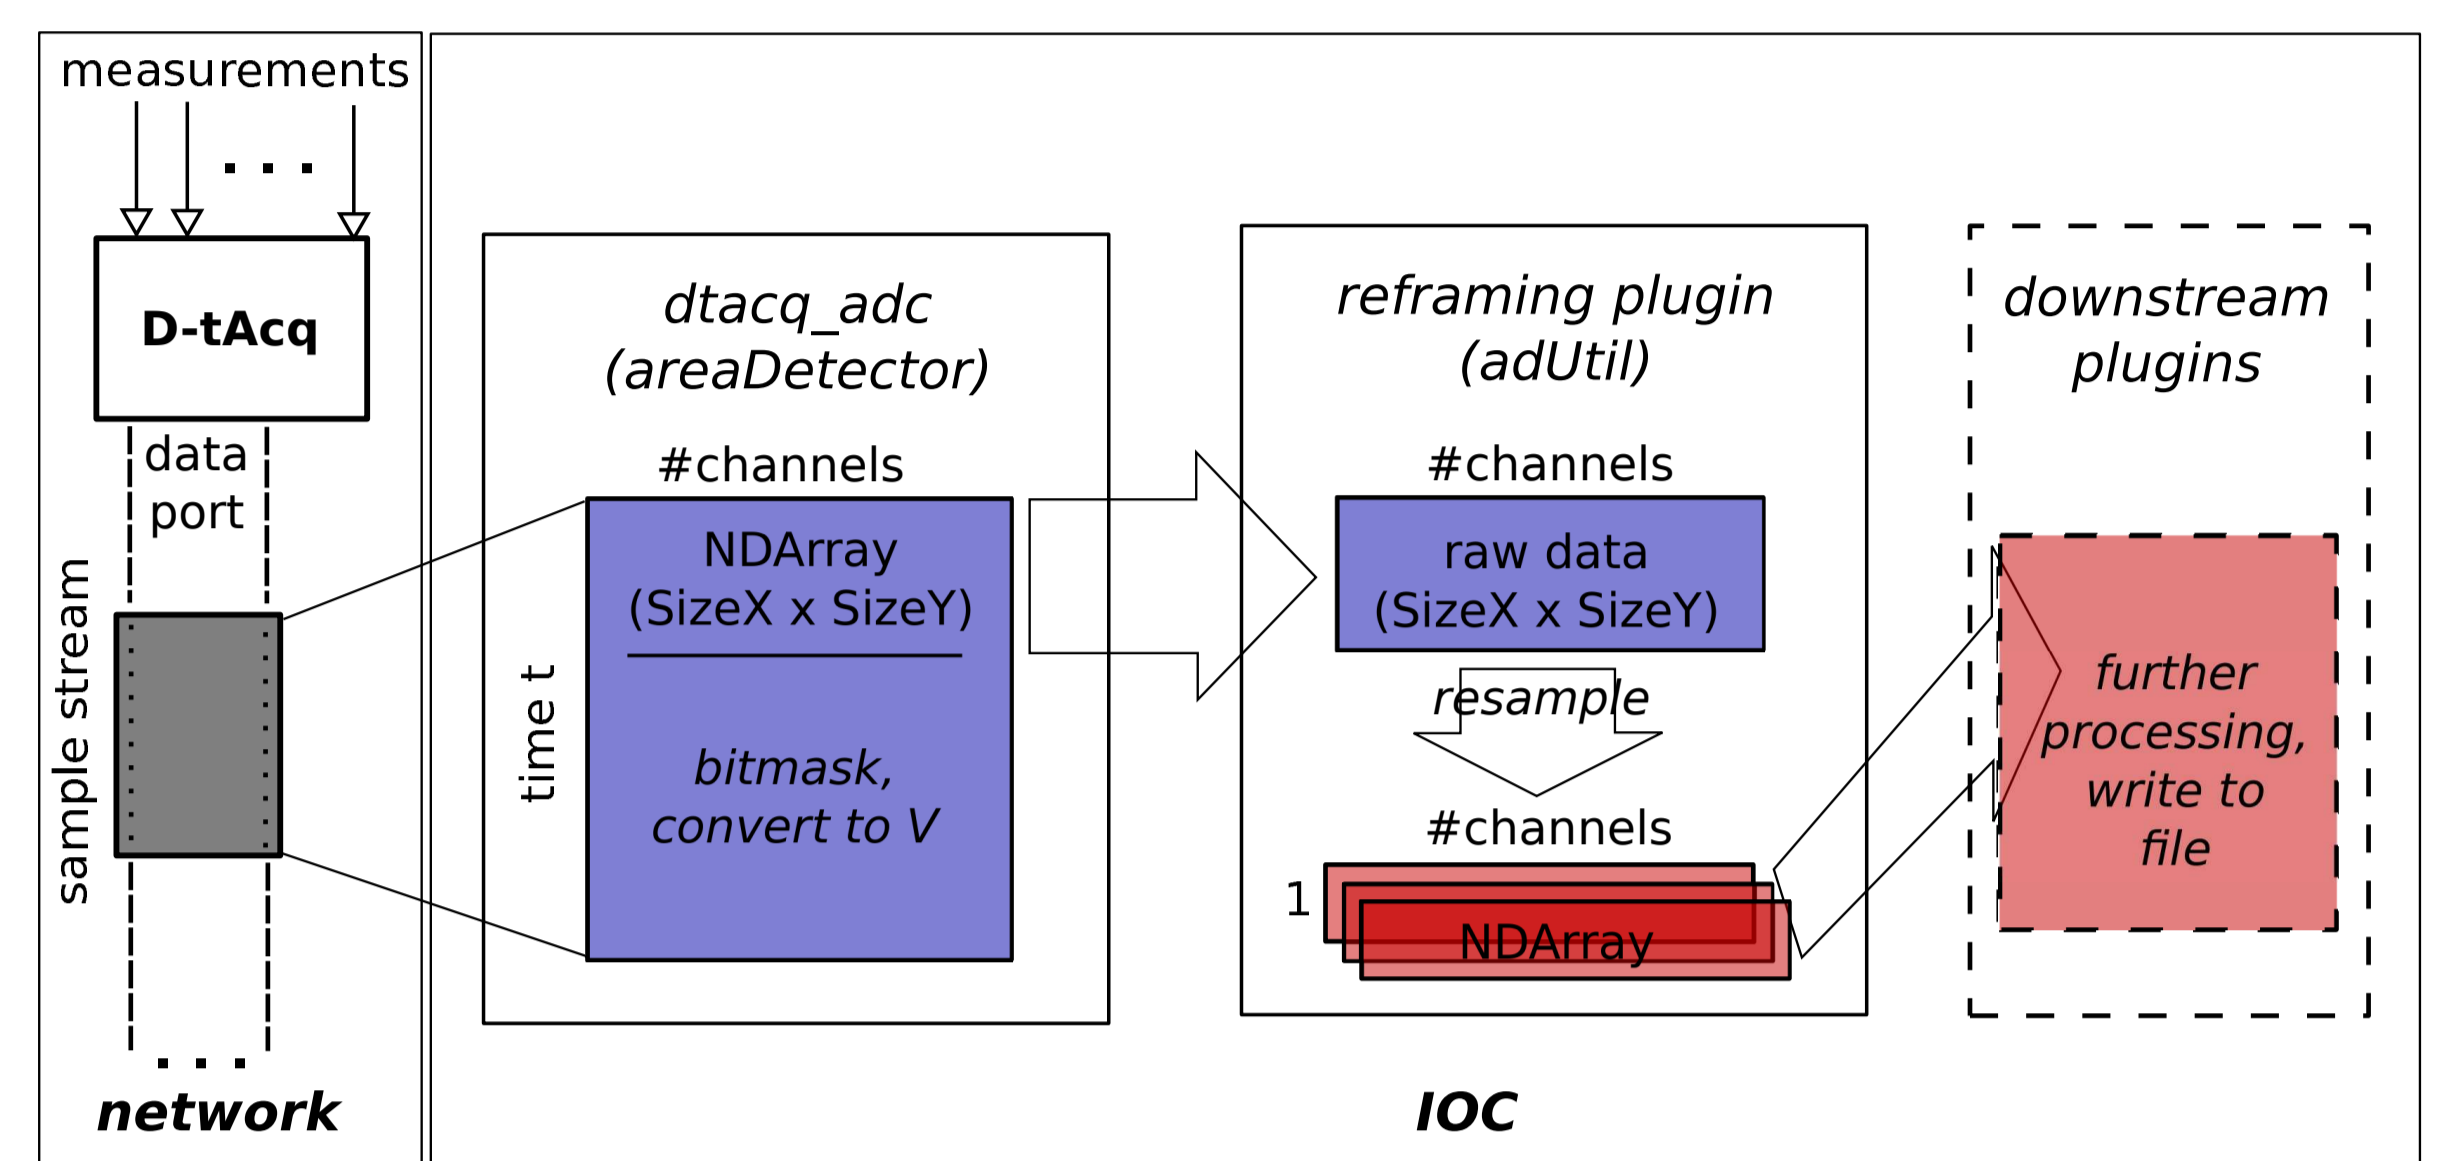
measurements

...

D-tAcq

data port

sample stream

...

network

dtacq_adc (areaDetector)

#channels

time t

NDArray (SizeX x SizeY)

bitmask, convert to V

reframing plugin (adUtil)

#channels

raw data (SizeX x SizeY)

resample

#channels

1

NDArray

downstream plugins

further processing, write to file

IOC